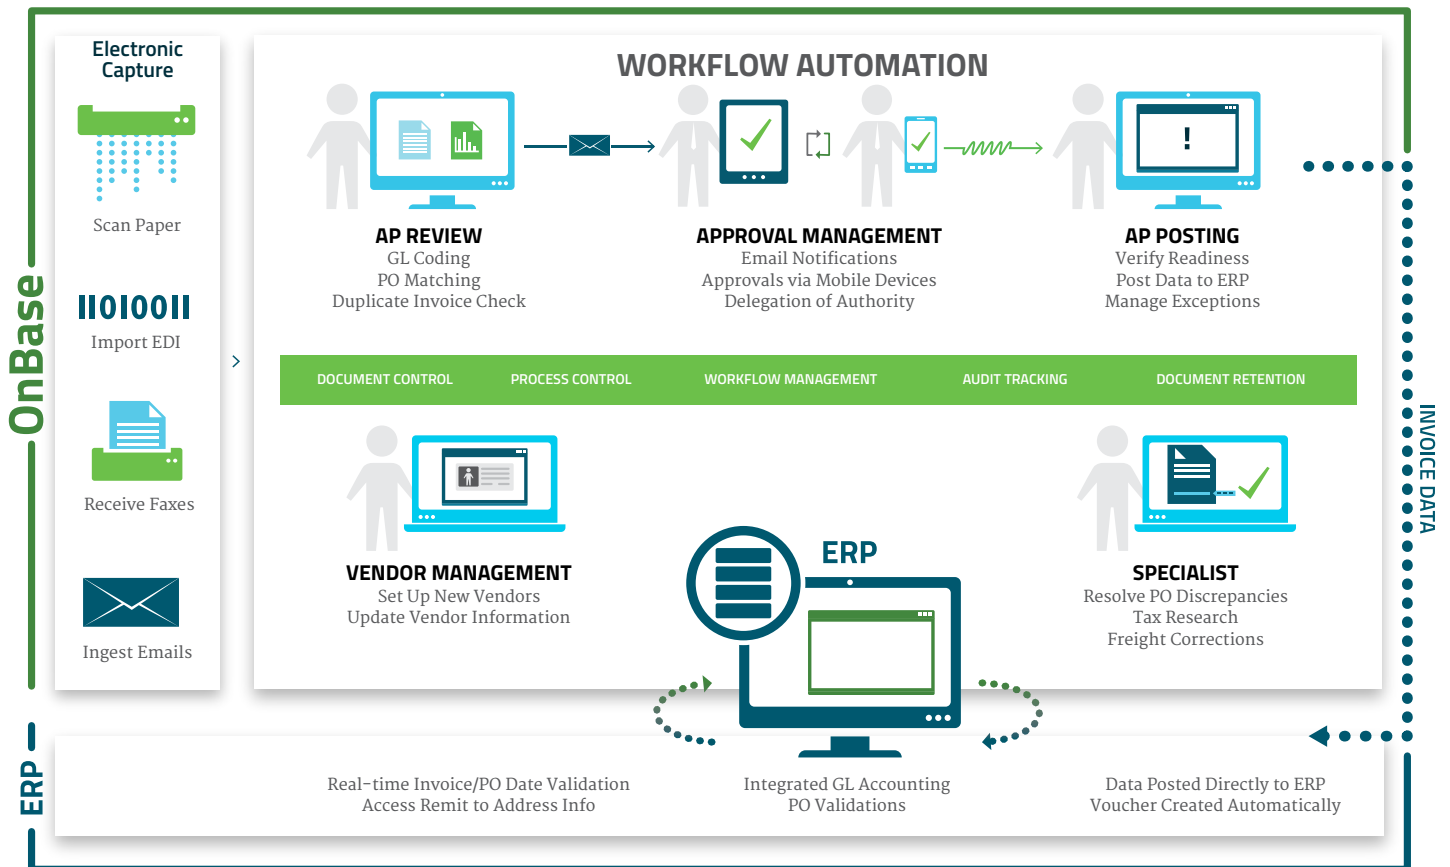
OnBase

Electronic Capture

Scan Paper

II0I00II

Import EDI

Receive Faxes

Ingest Emails

WORKFLOW AUTOMATION

AP REVIEW
GL Coding
PO Matching
Duplicate Invoice Check

APPROVAL MANAGEMENT
Email Notifications
Approvals via Mobile Devices
Delegation of Authority

AP POSTING
Verify Readiness
Post Data to ERP
Manage Exceptions

DOCUMENT CONTROL
PROCESS CONTROL
WORKFLOW MANAGEMENT
AUDIT TRACKING
DOCUMENT RETENTION

VENDOR MANAGEMENT
Set Up New Vendors
Update Vendor Information

ERP

SPECIALIST
Resolve PO Discrepancies
Tax Research
Freight Corrections

INVOICE DATA

ERP

Real-time Invoice/PO Date Validation
Access Remit to Address Info

Integrated GL Accounting
PO Validations

Data Posted Directly to ERP
Voucher Created Automatically